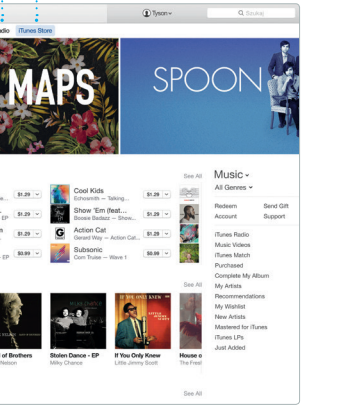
Tyson
Søking
adio iTunes Store
MAPS
SPOON
See All
$1.29
Cool Kids
Echosmith — Talking...
$1.29
$1.29
Show 'Em (feat...
Bossie Badazz — Show...
$1.29
EP
$1.29
Action Cat
Gerard Way — Action Cat...
$1.29
$0.99
Subsonic
Com Truise — Wave 1
$0.99
EP
Music
All Genres
Redeem
Send Gift
Account
Support
iTunes Radio
Music Videos
iTunes Match
Purchased
Complete My Album
My Artists
Recommendations
My Wishlist
New Artists
Mastered for iTunes
iTunes LPs
Just Added
See All
of Brothers
Nelson
Stolen Dance - EP
Milky Chance
If You Only Knew
Little Jimmy Scott
House o
The Feel
See All